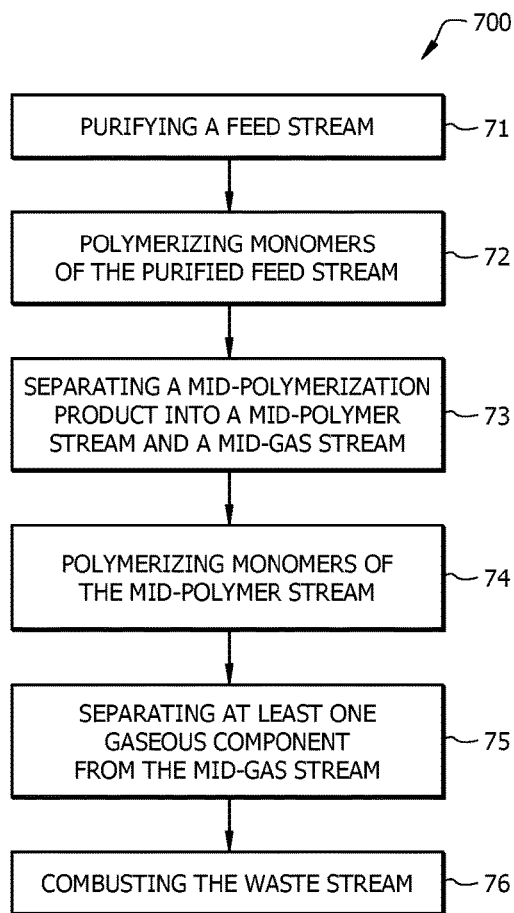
700

PURIFYING A FEED STREAM

71

POLYMERIZING MONOMERS OF THE PURIFIED FEED STREAM

72

SEPARATING A MID-POLYMERIZATION PRODUCT INTO A MID-POLYMER STREAM AND A MID-GAS STREAM

73

POLYMERIZING MONOMERS OF THE MID-POLYMER STREAM

74

SEPARATING AT LEAST ONE GASEOUS COMPONENT FROM THE MID-GAS STREAM

75

COMBUSTING THE WASTE STREAM

76